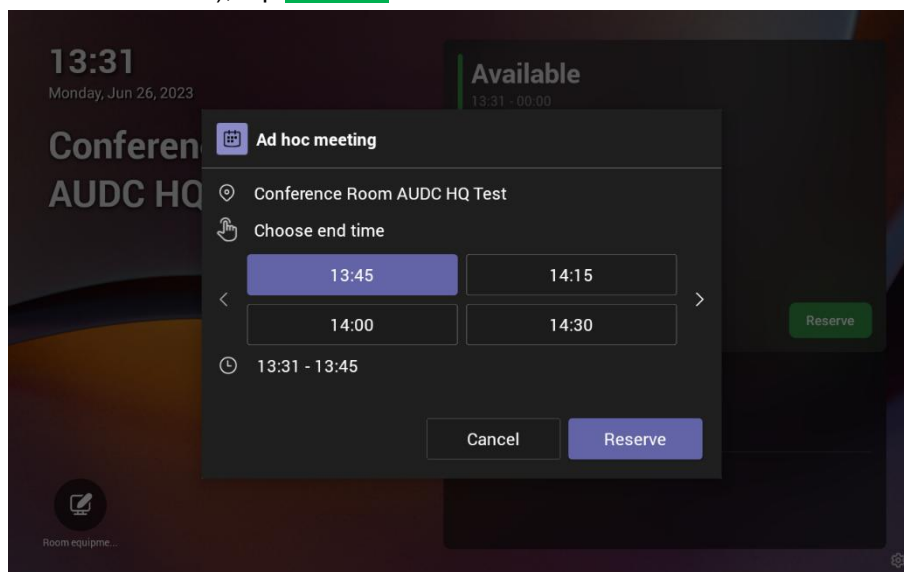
), tap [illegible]

13:31
Monday, Jun 26, 2023

Conferen
AUDC HQ

Available
13:31 - 00:00

Ad hoc meeting

Conference Room AUDC HQ Test

Choose end time

13:45
14:15
14:00
14:30

13:31 - 13:45

Cancel
Reserve

Reserve

Room equipme...